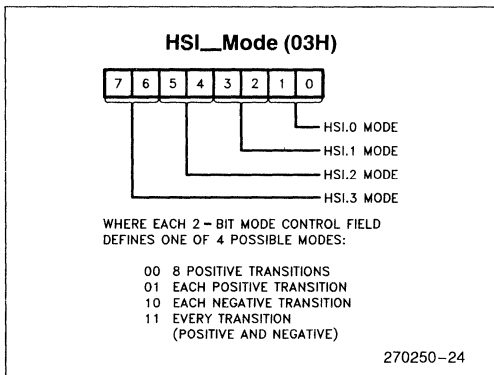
HSI_Mode (03H)

| 7 | 6 | 5 | 4 | 3 | 2 | 1 | 0 |
|---|---|---|---|---|---|---|---|

HSI.0 MODE
HSI.1 MODE
HSI.2 MODE
HSI.3 MODE

WHERE EACH 2 - BIT MODE CONTROL FIELD DEFINES ONE OF 4 POSSIBLE MODES:

00 8 POSITIVE TRANSITIONS
01 EACH POSITIVE TRANSITION
10 EACH NEGATIVE TRANSITION
11 EVERY TRANSITION (POSITIVE AND NEGATIVE)

270250-24